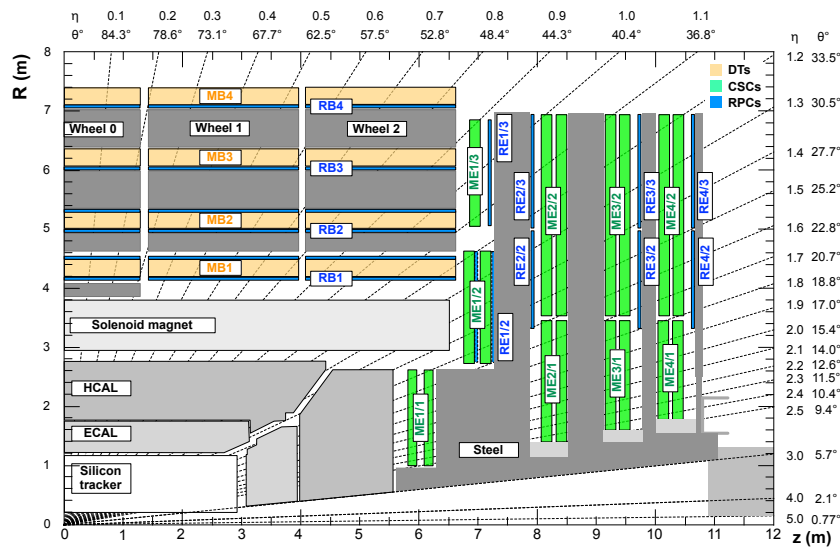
η 0.1 0.2 0.3 0.4 0.5 0.6 0.7 0.8 0.9 1.0 1.1
θ° 84.3° 78.6° 73.1° 67.7° 62.5° 57.5° 52.8° 48.4° 44.3° 40.4° 36.8°

η θ°
1.2 33.5°
1.3 30.5°
1.4 27.7°
1.5 25.2°
1.6 22.8°
1.7 20.7°
1.8 18.8°
1.9 17.0°
2.0 15.4°
2.1 14.0°
2.2 12.6°
2.3 11.5°
2.4 10.4°
2.5 9.4°
3.0 5.7°
4.0 2.1°
5.0 0.77°

DTs
CSCs
RPCs

R (m)
8 7 6 5 4 3 2 1 0

MB4 MB3 MB2 MB1
RB4 RB3 RB2 RB1
Wheel 0 Wheel 1 Wheel 2
ME1/3 RE1/3 RE2/3 ME2/2 ME3/2 RE3/3 ME4/2 RE4/3
ME1/2 RE1/2 RE2/2 RE3/2 RE4/2
ME1/1 ME2/1 ME3/1 ME4/1
Solenoid magnet
HCAL
ECAL
Silicon tracker
Steel

0 1 2 3 4 5 6 7 8 9 10 11 12 z (m)